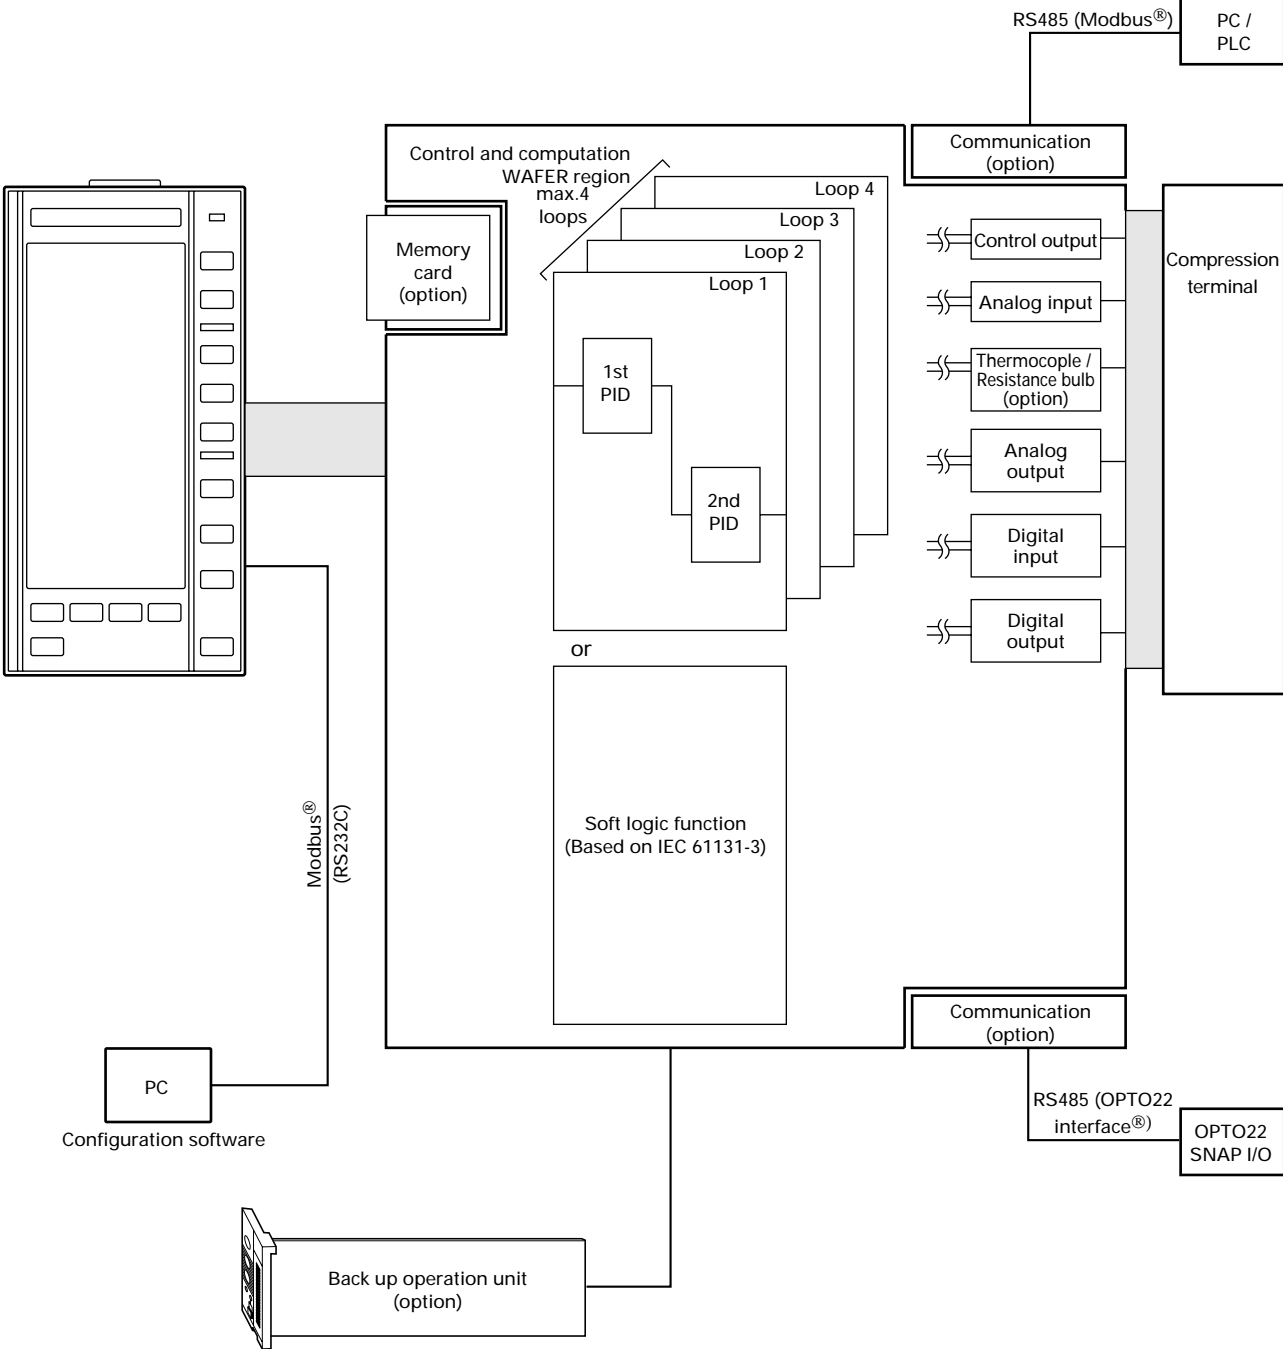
RS485 (Modbus®)

PC / PLC

Communication (option)

Control and computation

WAFER region max.4 loops

Loop 4

Loop 3

Loop 2

Loop 1

Memory card (option)

1st PID

2nd PID

or

Soft logic function (Based on IEC 61131-3)

Control output

Analog input

Thermocople / Resistance bulb (option)

Analog output

Digital input

Digital output

Compression terminal

Modbus® (RS232C)

Communication (option)

RS485 (OPTO22 interface®)

OPTO22 SNAP I/O

PC

Configuration software

Back up operation unit (option)